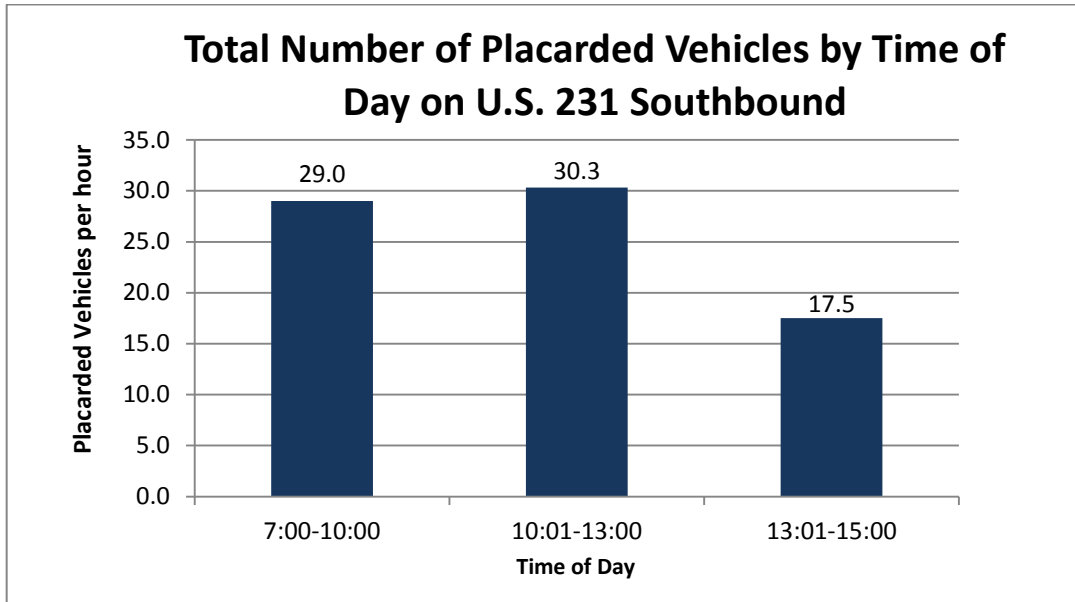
Total Number of Placarded Vehicles by Time of Day on U.S. 231 Southbound

Placarded Vehicles per hour

35.0
30.0
25.0
20.0
15.0
10.0
5.0
0.0

29.0
30.3
17.5

7:00-10:00
10:01-13:00
13:01-15:00

Time of Day